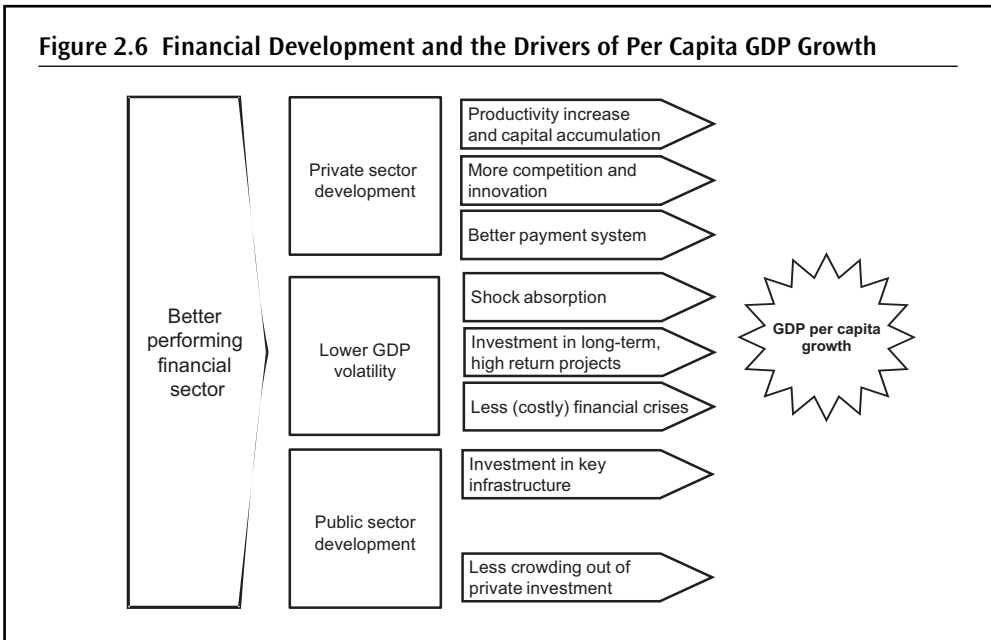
Figure 2.6 Financial Development and the Drivers of Per Capita GDP Growth

Better performing financial sector

Private sector development

Productivity increase and capital accumulation

More competition and innovation

Better payment system

Lower GDP volatility

Shock absorption

Investment in long-term, high return projects

Less (costly) financial crises

Public sector development

Investment in key infrastructure

Less crowding out of private investment

GDP per capita growth